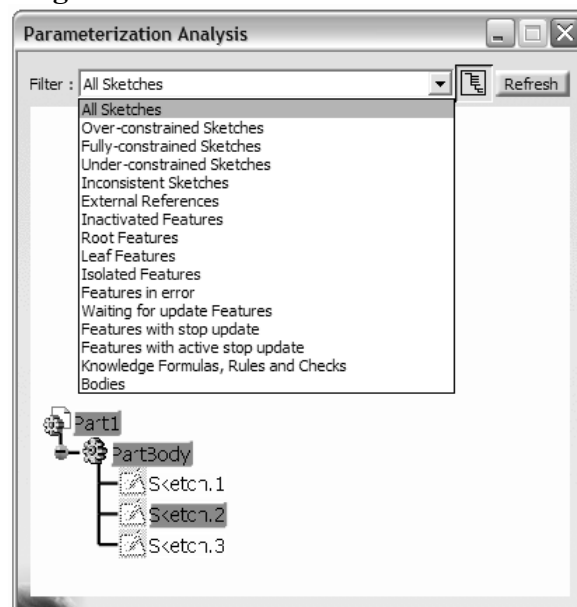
Parameterization Analysis

Filter : All Sketches

Refresh

All Sketches
Over-constrained Sketches
Fully-constrained Sketches
Under-constrained Sketches
Inconsistent Sketches
External References
Inactivated Features
Root Features
Leaf Features
Isolated Features
Features in error
Waiting for update Features
Features with stop update
Features with active stop update
Knowledge Formulas, Rules and Checks
Bodies

Part1
PartBody
Sketch.1
Sketch.2
Sketch.3